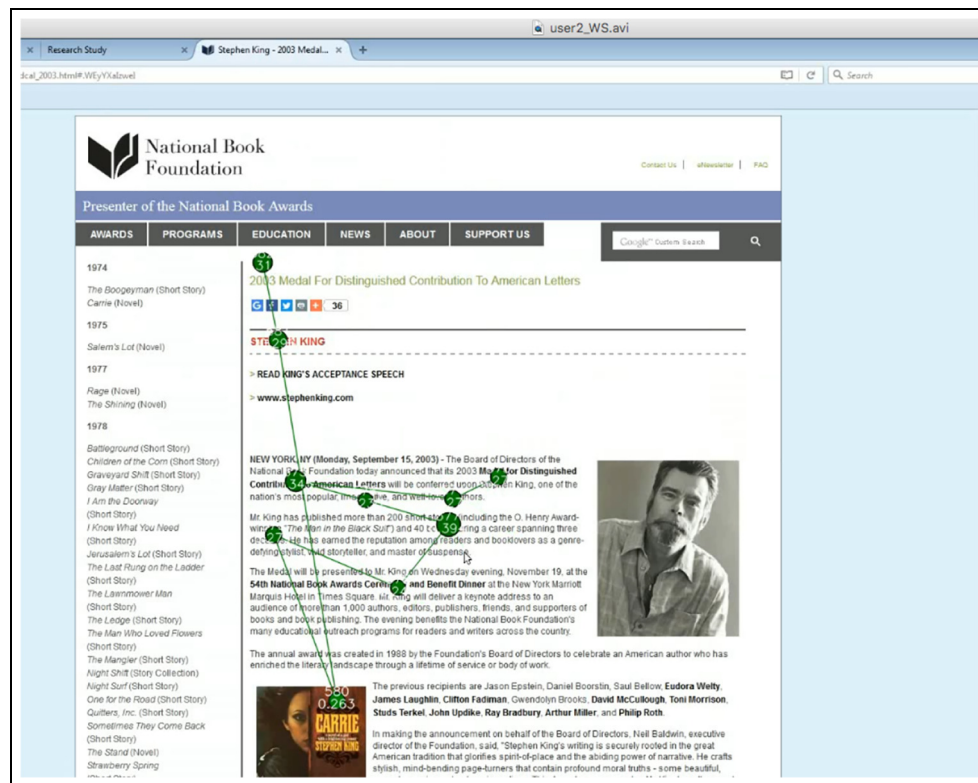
user2_WS.avi

Research Study
Stephen King - 2003 Medal...
+
dcal_2003.html#.WEyYXalzwel
Search

National Book Foundation
Contact Us | eNewsletter | FAQ
Presenter of the National Book Awards
AWARDS PROGRAMS EDUCATION NEWS ABOUT SUPPORT US
Google Custom Search

1974
The Boogeyman (Short Story)
Carrie (Novel)
1975
Salem's Lot (Novel)
1977
Rage (Novel)
The Shining (Novel)
1978
Battleground (Short Story)
Children of the Corn (Short Story)
Graveyard Shift (Short Story)
Gray Matter (Short Story)
I Am the Doorway (Short Story)
I Know What You Need (Short Story)
Jerusalem's Lot (Short Story)
The Last Rung on the Ladder (Short Story)
The Lawnmower Man (Short Story)
The Ledge (Short Story)
The Man Who Loved Flowers (Short Story)
The Mangler (Short Story)
Night Shift (Story Collection)
Night Surf (Short Story)
One for the Road (Short Story)
Quitters, Inc. (Short Story)
Sometimes They Come Back (Short Story)
The Stand (Novel)
Strawberry Spring

2003 Medal For Distinguished Contribution To American Letters
36
STE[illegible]H KING
> READ KING'S ACCEPTANCE SPEECH
> www.stephenking.com

NEW YORK, NY (Monday, September 15, 2003) - The Board of Directors of the National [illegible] Foundation today announced that its 2003 Medal for Distinguished Contribution to American Letters will be conferred upon Stephen King, one of the nation's most popular, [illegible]ve, and well-loved authors.

Mr. King has published more than 200 short sto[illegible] including the O. Henry Award-winn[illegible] "The Man in the Black Suit" and 40 bo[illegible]ring a career spanning three dec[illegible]. He has earned the reputation among readers and booklovers as a genre-defying stylist, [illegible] storyteller, and master of suspense.

The Medal will be presented to Mr. King on Wednesday evening, November 19, at the 54th National Book Awards Cere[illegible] and Benefit Dinner at the New York Marriott Marquis Hotel in Times Square. Mr. King will deliver a keynote address to an audience of more than 1,000 authors, editors, publishers, friends, and supporters of books and book publishing. The evening benefits the National Book Foundation's many educational outreach programs for readers and writers across the country.

The annual award was created in 1988 by the Foundation's Board of Directors to celebrate an American author who has enriched the literary landscape through a lifetime of service or body of work.

The previous recipients are Jason Epstein, Daniel Boorstin, Saul Bellow, Eudora Welty, James Laughlin, Clifton Fadiman, Gwendolyn Brooks, David McCullough, Toni Morrison, Studs Terkel, John Updike, Ray Bradbury, Arthur Miller, and Philip Roth.

In making the announcement on behalf of the Board of Directors, Neil Baldwin, executive director of the Foundation, said, "Stephen King's writing is securely rooted in the great American tradition that glorifies spirit-of-place and the abiding power of narrative. He crafts stylish, mind-bending page-turners that contain profound moral truths - some beautiful,

CARRIE
STEPHEN KING
580
0.263
31
39